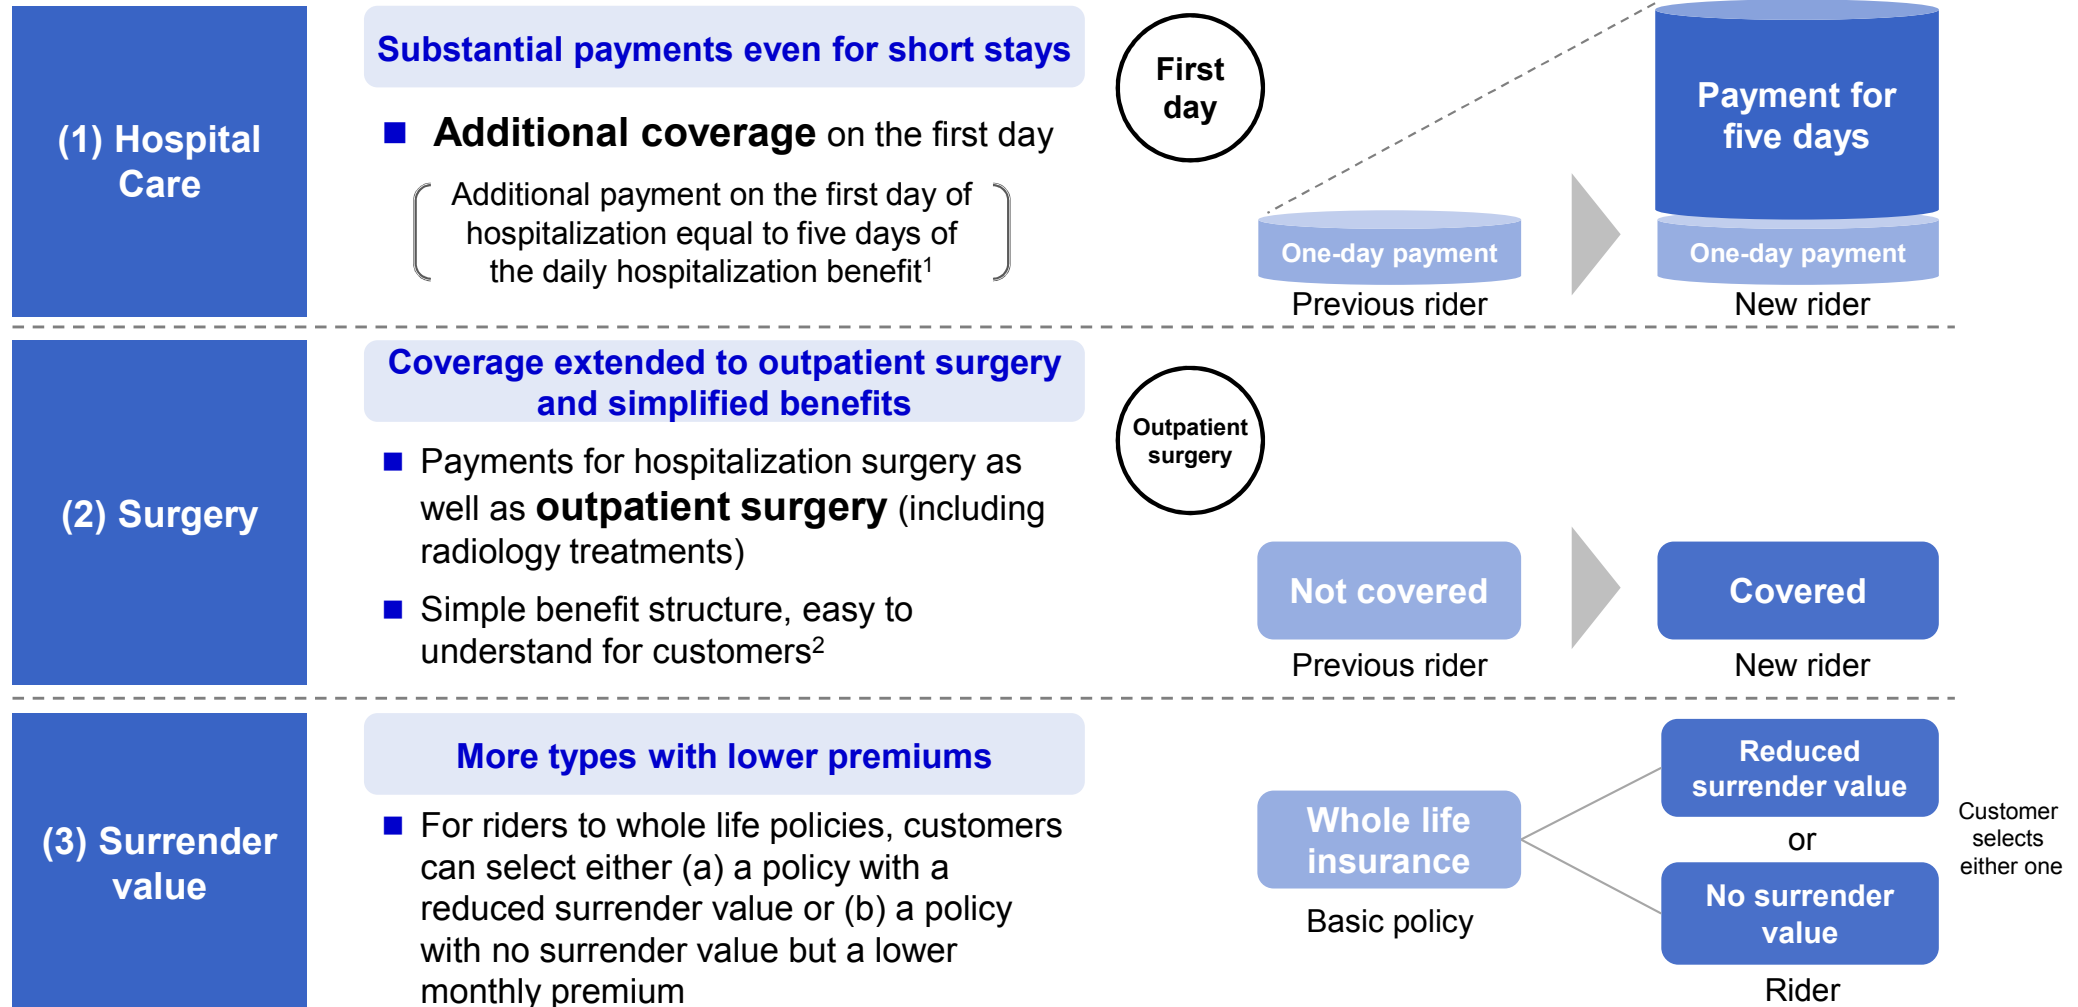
(1) Hospital Care

Substantial payments even for short stays

■ Additional coverage on the first day

( Additional payment on the first day of hospitalization equal to five days of the daily hospitalization benefit$^1$ )

First day

Payment for five days

One-day payment

Previous rider

One-day payment

New rider

(2) Surgery

Coverage extended to outpatient surgery and simplified benefits

■ Payments for hospitalization surgery as well as outpatient surgery (including radiology treatments)

■ Simple benefit structure, easy to understand for customers$^2$

Outpatient surgery

Not covered

Previous rider

Covered

New rider

(3) Surrender value

More types with lower premiums

■ For riders to whole life policies, customers can select either (a) a policy with a reduced surrender value or (b) a policy with no surrender value but a lower monthly premium

Whole life insurance

Basic policy

Reduced surrender value

or

No surrender value

Rider

Customer selects either one